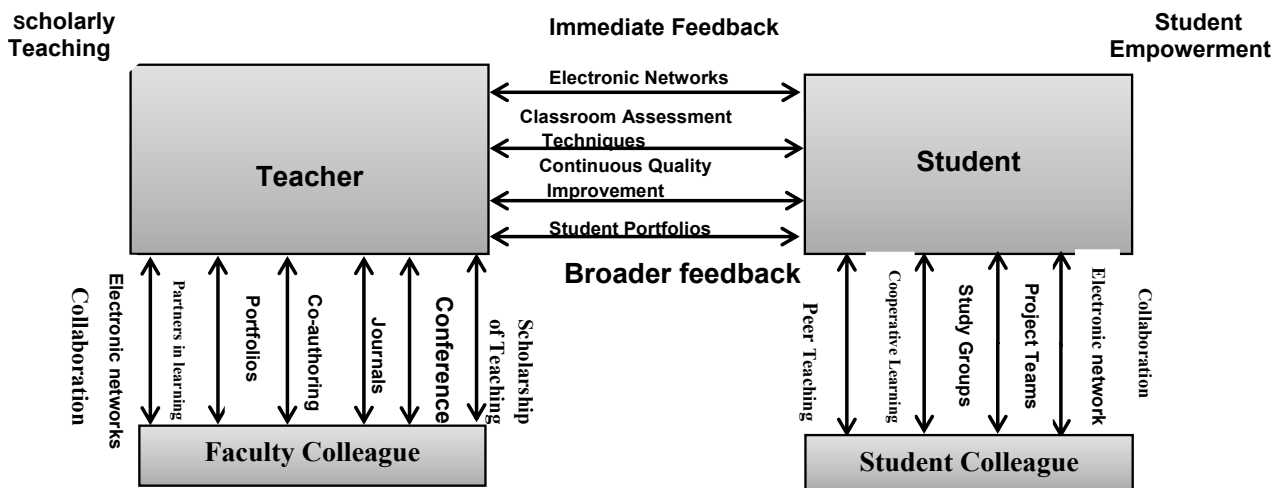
scholarly Teaching

Immediate Feedback

Student Empowerment

Electronic Networks

Classroom Assessment Techniques

Continuous Quality Improvement

Student Portfolios

Teacher

Student

Broader feedback

Collaboration

Electronic networks

Partners in learning

Portfolios

Co-authoring

Journals

Conference

Scholarship of Teaching

Peer Teaching

Cooperative Learning

Study Groups

Project Teams

Electronic network

Collaboration

Faculty Colleague

Student Colleague